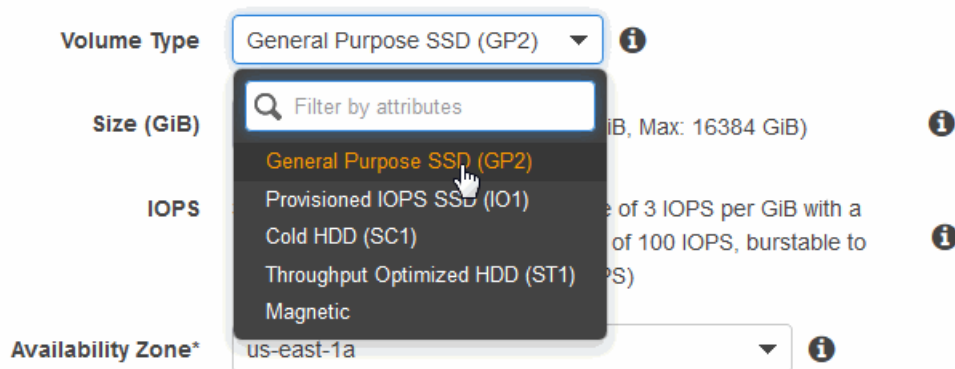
Volume Type
General Purpose SSD (GP2)

Filter by attributes

Size (GiB)
iB, Max: 16384 GiB)

General Purpose SSD (GP2)
Provisioned IOPS SSD (IO1)
Cold HDD (SC1)
Throughput Optimized HDD (ST1)
Magnetic

IOPS
e of 3 IOPS per GiB with a
of 100 IOPS, burstable to
PS)

Availability Zone*
us-east-1a